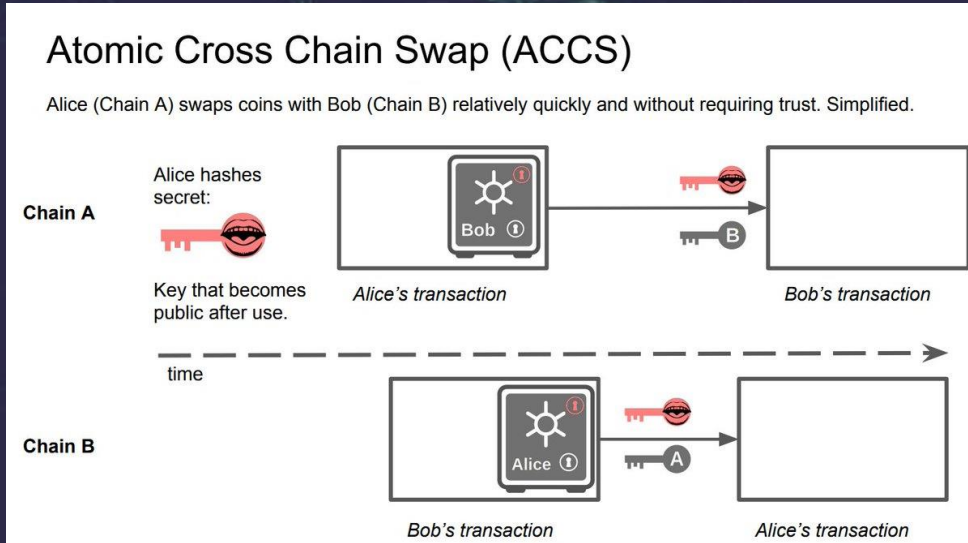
Atomic Cross Chain Swap (ACCS)

Alice (Chain A) swaps coins with Bob (Chain B) relatively quickly and without requiring trust. Simplified.

Chain A

Alice hashes secret:

Key that becomes public after use.

Bob

B

Alice's transaction

Bob's transaction

time

Chain B

Alice

A

Bob's transaction

Alice's transaction